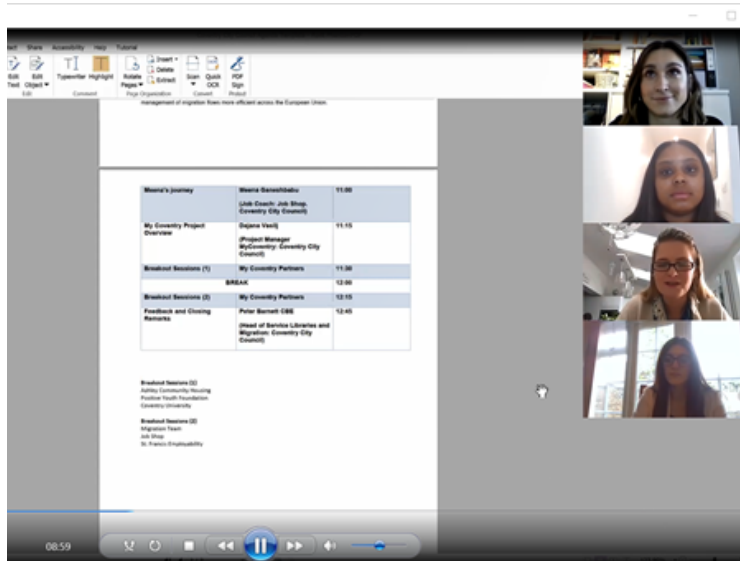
Share Accessibility Help Tutorial

Edit Text Edit Object Edit Typewriter Highlight Comment Rotate Pages Insert Delete Extract Page Organization Scan Quick OCR Convert PDF Sign Protect

management of migration flows more efficient across the European Union.

| Meena's journey | Meena Ganeshbabu (Job Coach: Job Shop, Coventry City Council) | 11:00 |
|---|---|---|
| My Coventry Project Overview | Dejana Vasilj (Project Manager MyCoventry: Coventry City Council) | 11:15 |
| Breakout Sessions (1) | My Coventry Partners | 11:30 |
| BREAK | | 12:00 |
| Breakout Sessions (2) | My Coventry Partners | 12:15 |
| Feedback and Closing Remarks | Peter Barnett OBE (Head of Service Libraries and Migration: Coventry City Council) | 12:45 |

Breakout Sessions (1)
Ashley Community Housing
Positive Youth Foundation
Coventry University

Breakout Sessions (2)
Migration Team
Job Shop
St. Francis Employability

08:59